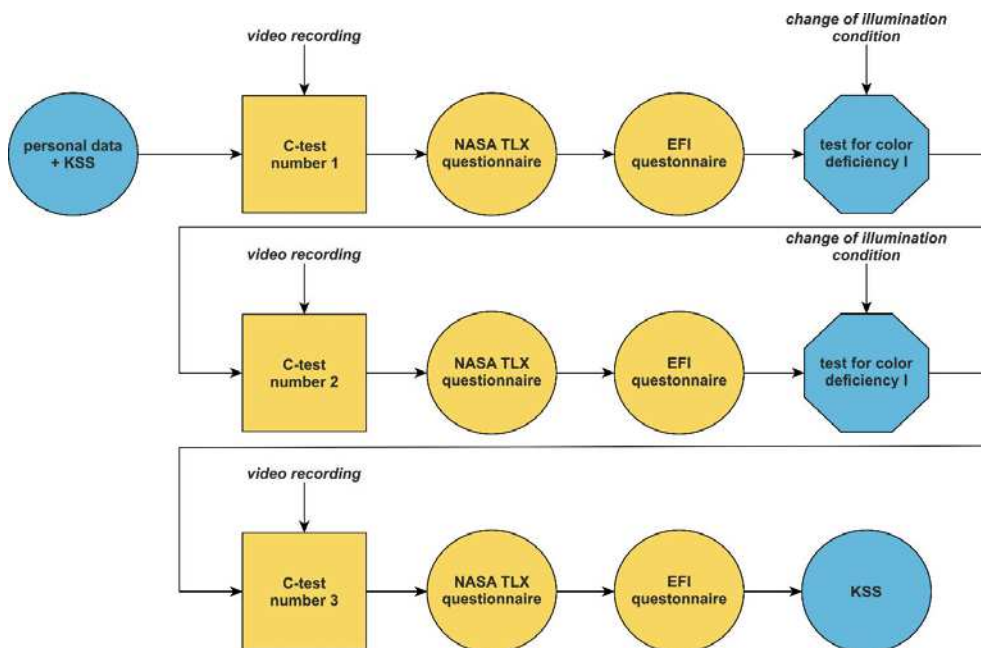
video recording

change of illumination condition

personal data + KSS

C-test number 1

NASA TLX questionnaire

EFI questonnaire

test for color deficiency I

video recording

change of illumination condition

C-test number 2

NASA TLX questionnaire

EFI questonnaire

test for color deficiency I

video recording

C-test number 3

NASA TLX questionnaire

EFI questonnaire

KSS